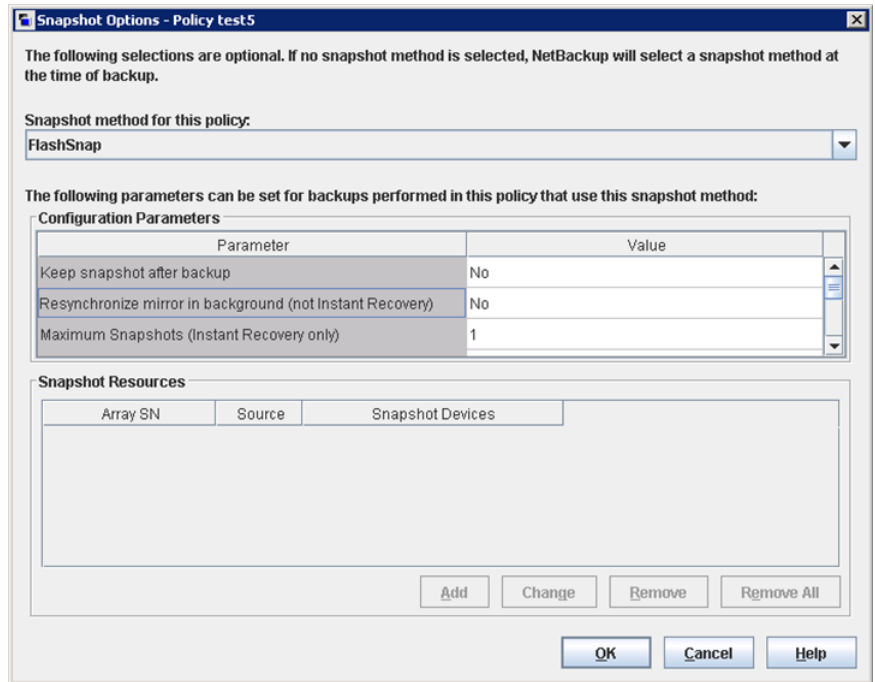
Snapshot Options - Policy test5

The following selections are optional. If no snapshot method is selected, NetBackup will select a snapshot method at the time of backup.

Snapshot method for this policy:

FlashSnap

The following parameters can be set for backups performed in this policy that use this snapshot method:

Configuration Parameters

| Parameter | Value |
|---|---|
| Keep snapshot after backup | No |
| Resynchronize mirror in background (not Instant Recovery) | No |
| Maximum Snapshots (Instant Recovery only) | 1 |

Snapshot Resources

| Array SN | Source | Snapshot Devices |
|---|---|---|

Add Change Remove Remove All

OK Cancel Help